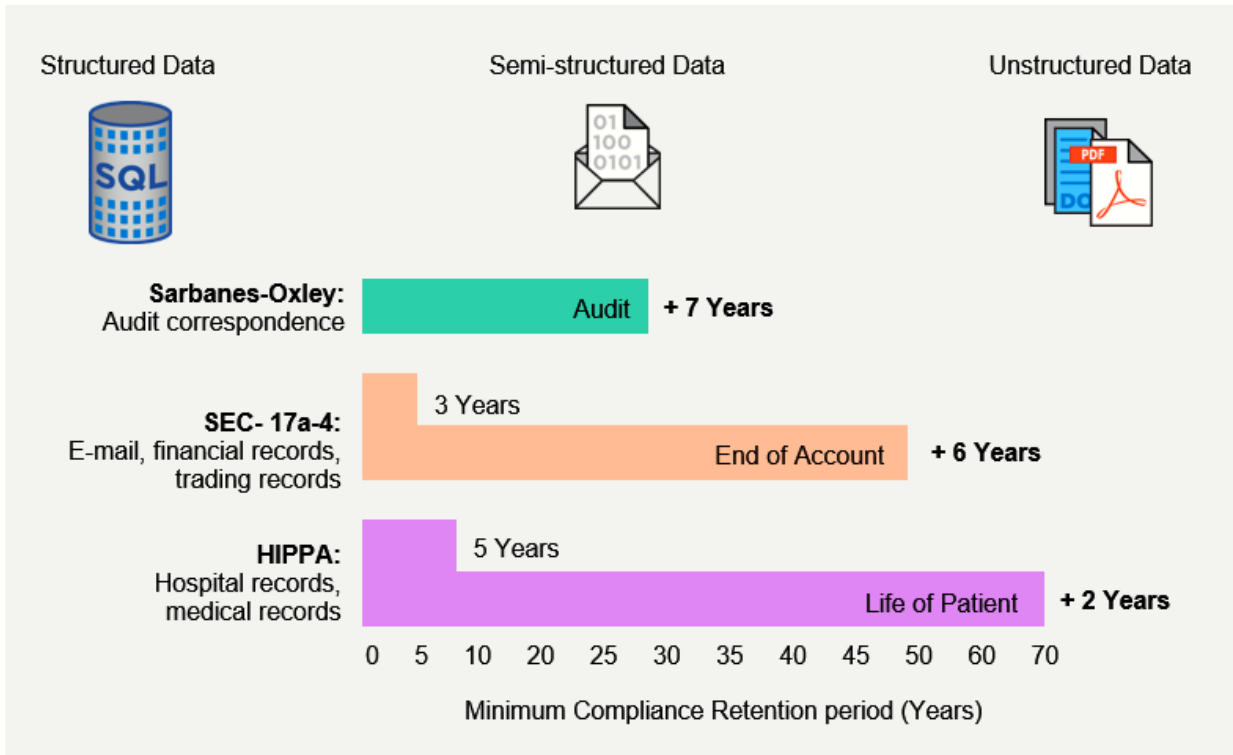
Structured Data

Semi-structured Data

Unstructured Data

SQL

01
100
0101

PDF

DO

**Sarbanes-Oxley:**
Audit correspondence

Audit

+ 7 Years

**SEC- 17a-4:**
E-mail, financial records, trading records

3 Years

End of Account

+ 6 Years

**HIPPA:**
Hospital records, medical records

5 Years

Life of Patient

+ 2 Years

0 5 10 20 25 30 35 40 45 50 60 70

Minimum Compliance Retention period (Years)